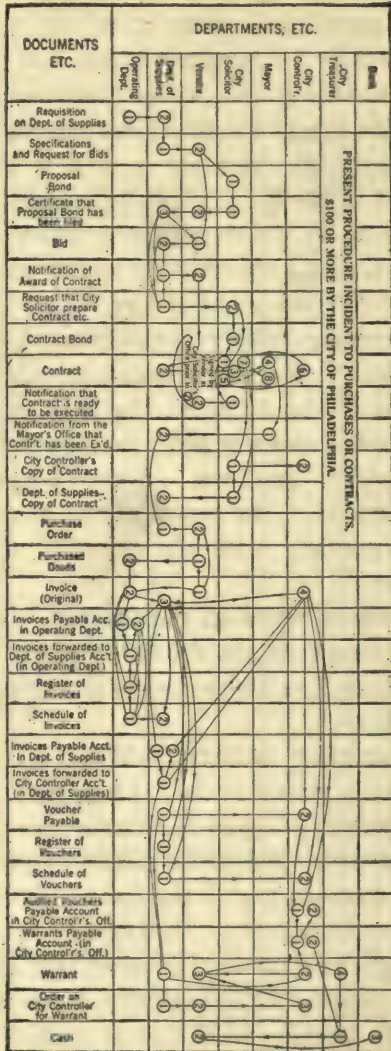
| DOCUMENTS ETC. | Operating Dept. | Dept. of Supplies | Vendor | City Solicitor | Mayor | City Controll'r. | City Treasurer | Bank |
|---|---|---|---|---|---|---|---|---|
| Requisition on Dept. of Supplies | | | | | | | | |
| Specifications and Request for Bids | | | | | | | | |
| Proposal Bond | | | | | | | | |
| Certificate that Proposal Bond has been filed | | | | | | | | |
| Bid | | | | | | | | |
| Notification of Award of Contract | | | | | | | | |
| Request that City Solicitor prepare Contract etc. | | | | | | | | |
| Contract Bond | | | | | | | | |
| Contract | | | | | | | | |
| Notification that Contract is ready to be executed | | | | | | | | |
| Notification from the Mayor's Office that Contr't. has been Ex'd. | | | | | | | | |
| City Controller's Copy of Contract | | | | | | | | |
| Dept. of Supplies Copy of Contract | | | | | | | | |
| Purchase Order | | | | | | | | |
| Purchased Goods | | | | | | | | |
| Invoice (Original) | | | | | | | | |
| Invoices Payable Acc. in Operating Dept. | | | | | | | | |
| Invoices forwarded to Dept. of Supplies Acc't (in Operating Dept.) | | | | | | | | |
| Register of Invoices | | | | | | | | |
| Schedule of Invoices | | | | | | | | |
| Invoices Payable Acct. in Dept. of Supplies | | | | | | | | |
| Invoices forwarded to City Controller Acc't. (in Dept. of Supplies) | | | | | | | | |
| Voucher Payable | | | | | | | | |
| Register of Vouchers | | | | | | | | |
| Schedule of Vouchers | | | | | | | | |
| Audited Vouchers Payable Account in City Controll'r's. Off. | | | | | | | | |
| Warrants Payable Account (in City Controll'r's. Off.) | | | | | | | | |
| Warrant | | | | | | | | |
| Order on City Controller for Warrant | | | | | | | | |
| Cash | | | | | | | | |

DEPARTMENTS, ETC.

PRESENT PROCEDURE INCIDENT TO PURCHASES OR CONTRACTS. $100 OR MORE BY THE CITY OF PHILADELPHIA.

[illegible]